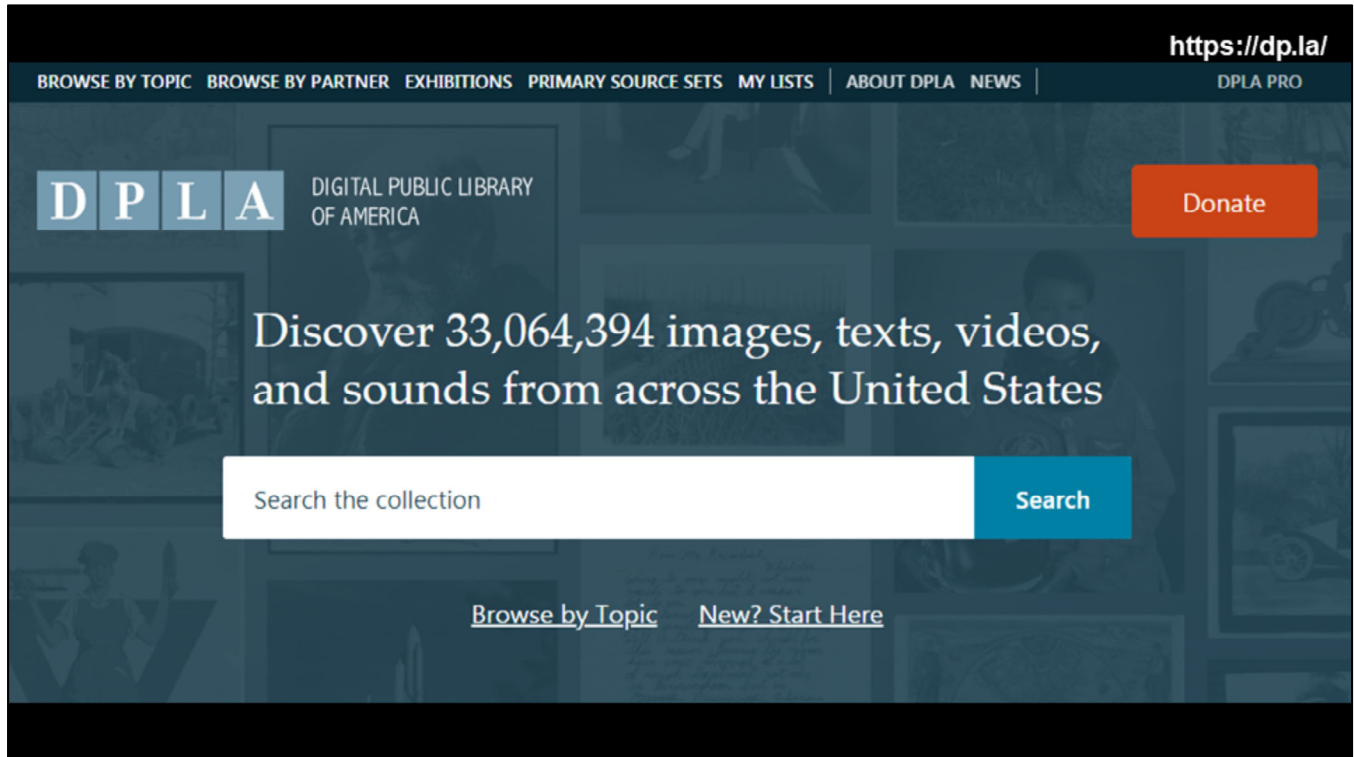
https://dp.la/

BROWSE BY TOPIC BROWSE BY PARTNER EXHIBITIONS PRIMARY SOURCE SETS MY LISTS ABOUT DPLA NEWS DPLA PRO

DPLA DIGITAL PUBLIC LIBRARY OF AMERICA

Donate

Discover 33,064,394 images, texts, videos, and sounds from across the United States

Search the collection

Search

Browse by Topic New? Start Here